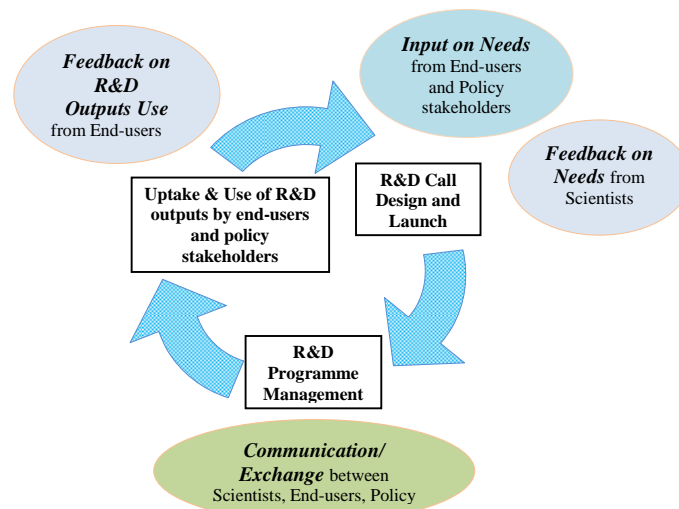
*Feedback on R&D Outputs Use* from End-users

*Input on Needs* from End-users and Policy stakeholders

*Feedback on Needs* from Scientists

Uptake & Use of R&D outputs by end-users and policy stakeholders

R&D Call Design and Launch

R&D Programme Management

*Communication/ Exchange* between Scientists, End-users, Policy